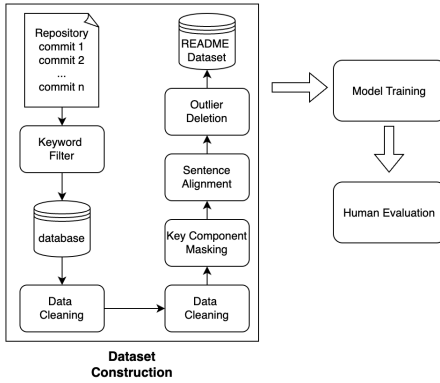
Repository
commit 1
commit 2
...
commit n

Keyword Filter

database

Data Cleaning

Data Cleaning

Key Component Masking

Sentence Alignment

Outlier Deletion

README Dataset

Model Training

Human Evaluation

Dataset Construction